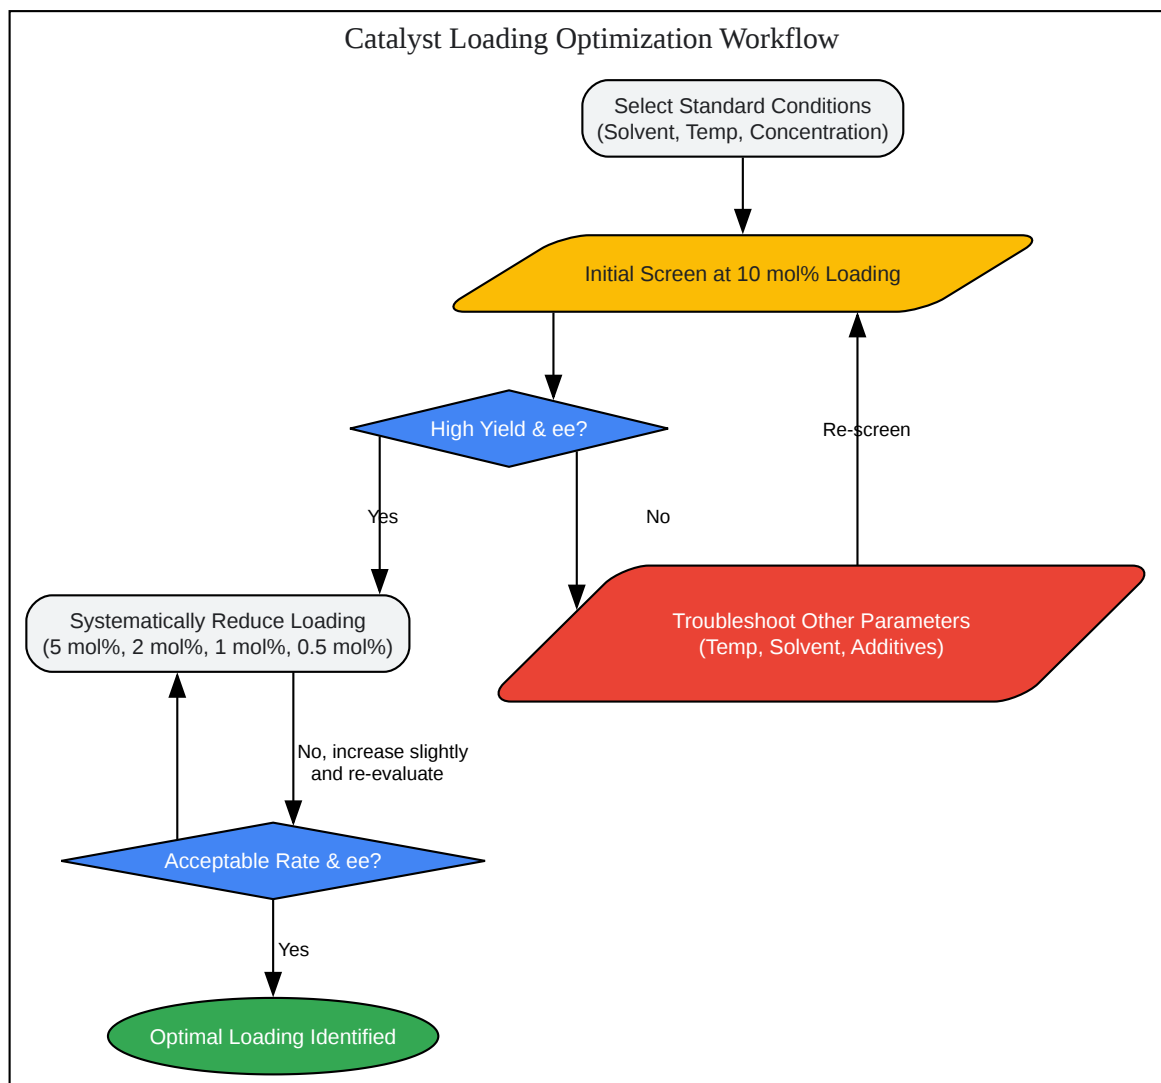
Catalyst Loading Optimization Workflow

Select Standard Conditions (Solvent, Temp, Concentration)

Initial Screen at 10 mol% Loading

High Yield & ee?

Re-screen

Yes

No

Systematically Reduce Loading (5 mol%, 2 mol%, 1 mol%, 0.5 mol%)

Troubleshoot Other Parameters (Temp, Solvent, Additives)

No, increase slightly and re-evaluate

Acceptable Rate & ee?

Yes

Optimal Loading Identified